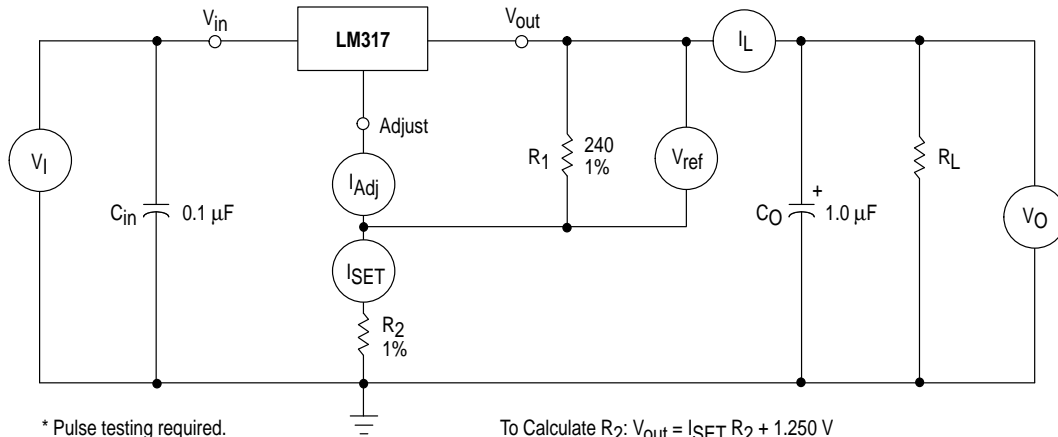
$V_{in}$

LM317

$V_{out}$

$I_L$

Adjust

$V_I$

$I_{Adj}$

$R_1$

240
1%

$V_{ref}$

$R_L$

$C_{in}$

0.1 μF

$C_O$

+

1.0 μF

$V_O$

$I_{SET}$

$R_2$
1%

* Pulse testing required.

To Calculate $R_2$: $V_{out} = I_{SET} R_2 + 1.250$ V